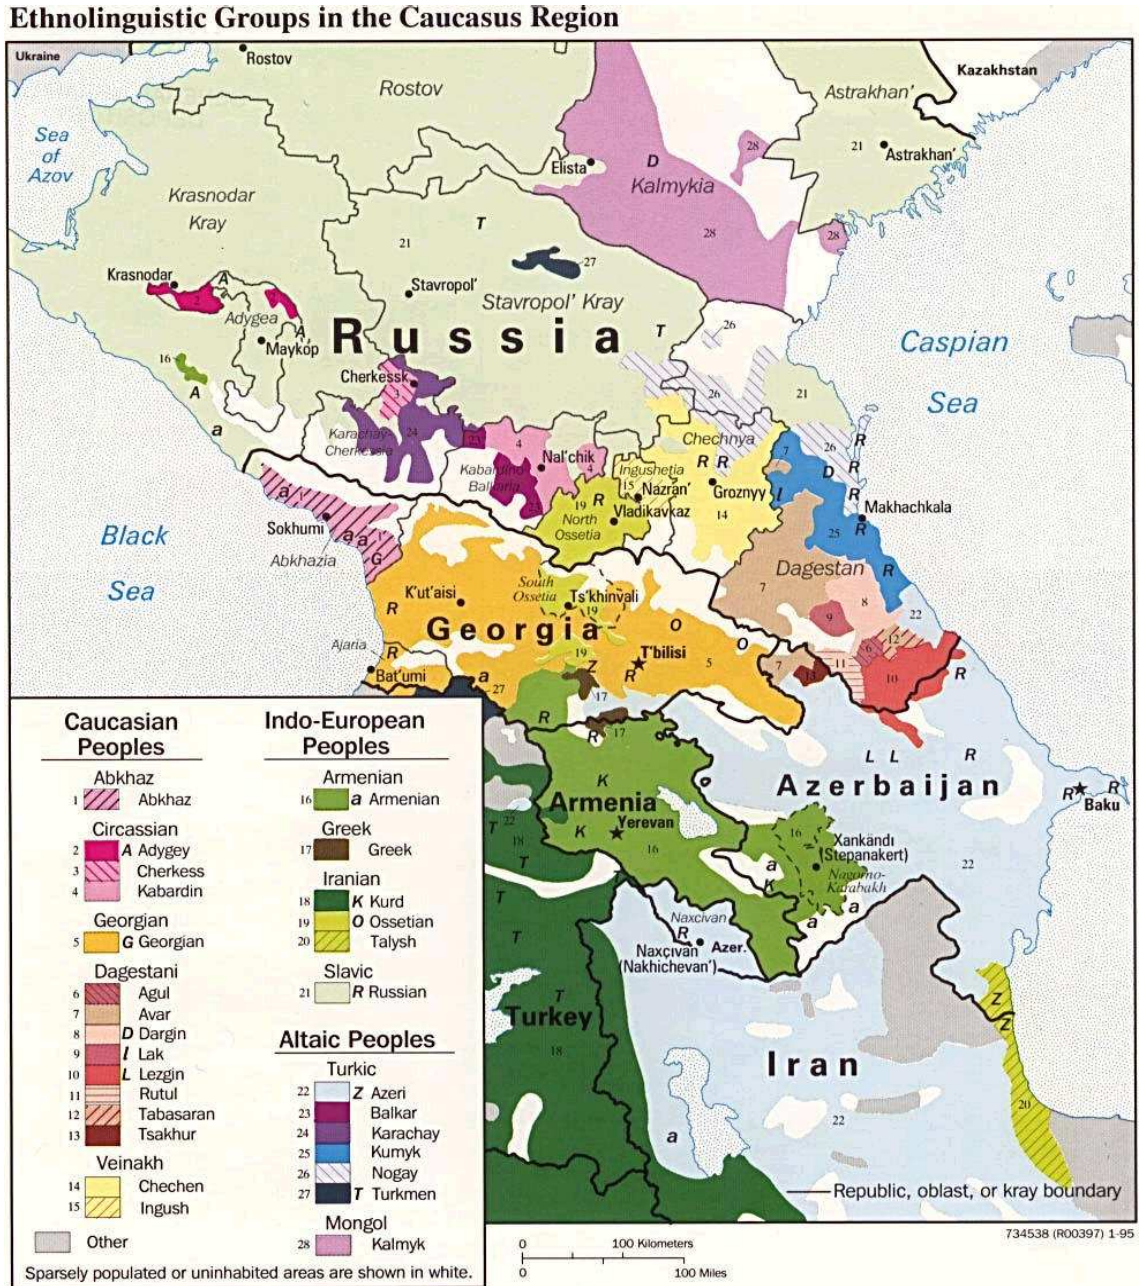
Ethnolinguistic Groups in the Caucasus Region

Ukraine
Rostov
Rostov
Kazakhstan
Astrakhan'
Sea of Azov
Elista
D
Kalmykia
28
21
Astrakhan'
28
28
Krasnodar Kray
21
T
27
Krasnodar
A
2
Stavropol'
Stavropol' Kray
Adygea
A
Maykop
Russia
T
26
Caspian Sea
16
A
Cherkessk
3
26
21
a
24
Karachay-Cherkessia
23
4
Nal'chik
4
Kabardino-Balkaria
Chechnya
R
R
R
26
R
7
D
R
Ingushetia
15
Nazran'
Groznyy
I
R
Makhachkala
19
R
North Ossetia
Vladikavkaz
14
25
R
Black Sea
Sokhumi
a
a
G
Abkhazia
Dagestan
R
7
8
9
22
K'ut'aisi
R
South Ossetia
Ts'khinvali
19
Georgia
O
O
12
6
11
10
R
7
13
Ajaria
R
Bat'umi
a
27
19
Z
T'bilisi
R
5
17
R
17
R
L
L
R
K
Azerbaijan
R
Baku
Armenia
K
Yerevan
16
T
22
18
16
Xankandi (Stepanakert)
Nagorno-Karabakh
a
K
a
a
22
T
Naxcivan
R
Naxçıvan (Nakhichevan')
Azer.
T
T
Turkey
18
Z
Z
Iran
20
22
a

Caucasian Peoples
Abkhaz
1 Abkhaz
Circassian
2 A Adygey
3 Cherkess
4 Kabardin
Georgian
5 G Georgian
Dagestani
6 Agul
7 Avar
8 D Dargin
9 I Lak
10 L Lezgin
11 Rutul
12 Tabasaran
13 Tsakhur
Veinakh
14 Chechen
15 Ingush
Other
Sparsely populated or uninhabited areas are shown in white.

Indo-European Peoples
Armenian
16 a Armenian
Greek
17 Greek
Iranian
18 K Kurd
19 O Ossetian
20 Talysh
Slavic
21 R Russian

Altaic Peoples
Turkic
22 Z Azeri
23 Balkar
24 Karachay
25 Kumyk
26 Nogay
27 T Turkmen
Mongol
28 Kalmyk

Republic, oblast, or kray boundary
0 100 Kilometers
0 100 Miles
734538 (R00397) 1-95